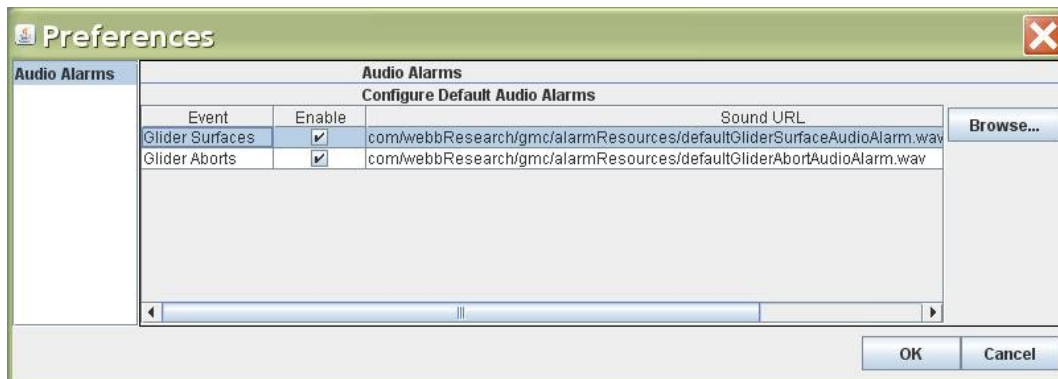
Preferences

Audio Alarms

Audio Alarms

Configure Default Audio Alarms

| Event | Enable | Sound URL |
|---|---|---|
| Glider Surfaces | ✔ | com/webbResearch/gmc/alarmResources/defaultGliderSurfaceAudioAlarm.wav |
| Glider Aborts | ✔ | com/webbResearch/gmc/alarmResources/defaultGliderAbortAudioAlarm.wav |

Browse...

OK

Cancel